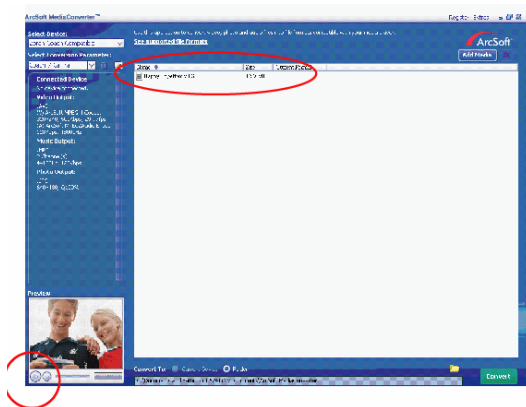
ArcSoft MediaConverter™
Register Extras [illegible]
Select Device:
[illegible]
Select Conversion Parameter:
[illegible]
Connected Device
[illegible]
Video Output:
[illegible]
Music Output:
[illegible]
Photo Output:
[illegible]
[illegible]
See supported file formats
ArcSoft
Add Media
Name
Size
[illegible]
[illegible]
Preview
Convert To: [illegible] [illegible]
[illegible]
Convert